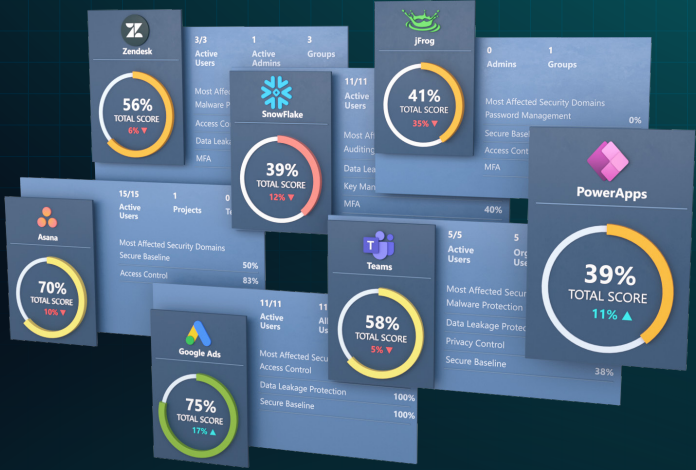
Zendesk

56%
TOTAL SCORE
6% ▼

3/3
Active Users

1
Active Admins

3
Groups

Most Affected Security Domains
Malware P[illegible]

Access Contr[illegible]

Data Leakage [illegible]

MFA

jFrog

41%
TOTAL SCORE
35% ▼

0
Admins

1
Groups

Most Affected Security Domains
Password Management 0%

Secure Baseli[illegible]

Access Contr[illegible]

MFA

SnowFlake

39%
TOTAL SCORE
12% ▼

11/11
Active Users

Most Affe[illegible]
Auditing

Data Lea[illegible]

Key Man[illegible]

MFA 40%

PowerApps

39%
TOTAL SCORE
11% ▲

Asana

70%
TOTAL SCORE
10% ▼

15/15
Active Users

1
Projects

Most Affected Security Domains
Secure Baseline 50%

Access Control 83%

Teams

58%
TOTAL SCORE
5% ▼

5/5
Active Users

5
Org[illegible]
Use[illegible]

Most Affected Secu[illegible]
Malware Protection

Data Leakage Protec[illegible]

Privacy Control

Secure Baseline 38%

Google Ads

75%
TOTAL SCORE
17% ▲

11/11
Active Users

All
Use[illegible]

Most Affected Secu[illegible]
Access Control

Data Leakage Protection 100%

Secure Baseline 100%